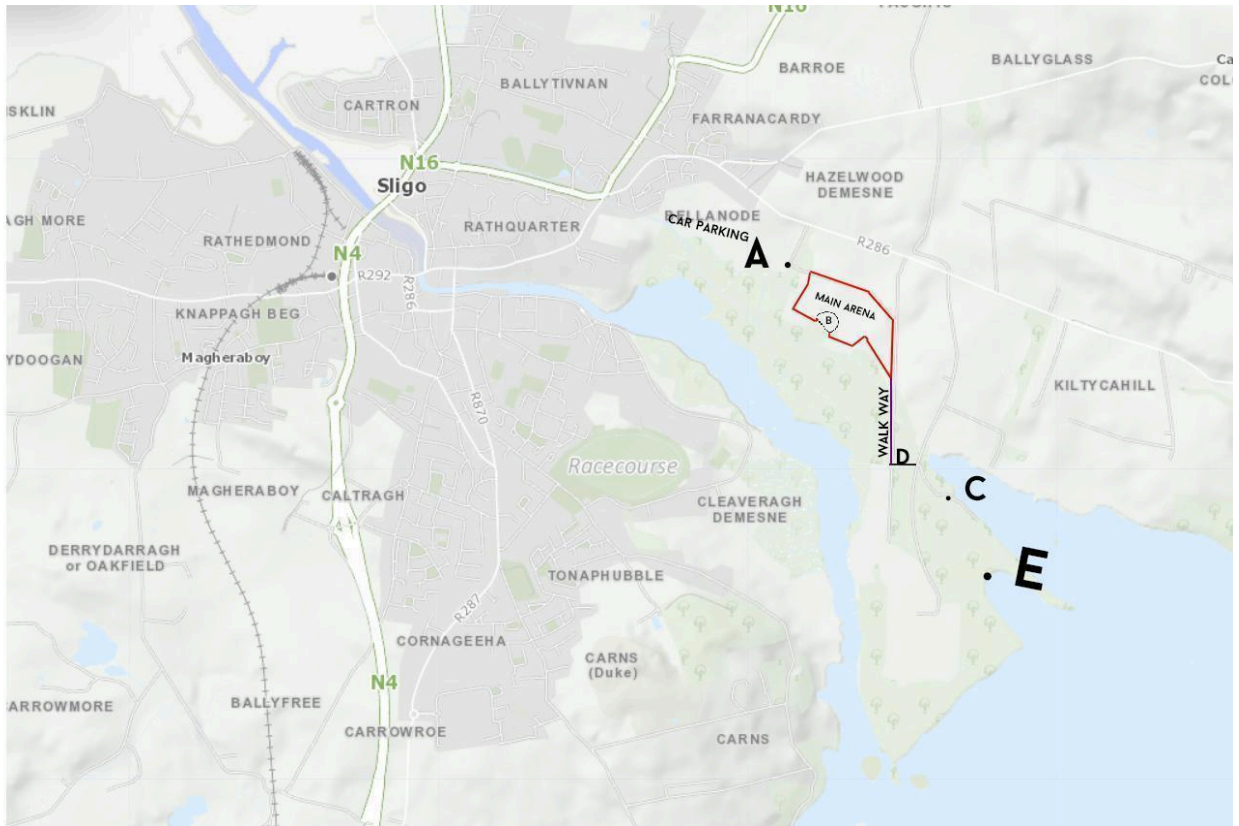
N16
BALLYGLASS
BARROE
Ca
COL
SKLIN
CARTRON
BALLYTIVNAN
FARRANACARDY
N16
Sligo
HAZELWOOD DEMESNE
GH MORE
RATHEDMOND
RATHQUARTER
BELLANODE
CAR PARKING
R286
N4
A
R292
R286
MAIN ARENA
B
KNAPPAGH BEG
YDOOGAN
Magheraboy
KILTYCAHILL
R870
WALK WAY
D
Racecourse
C
MAGHERABOY
CALTRAGH
CLEAVERAGH DEMESNE
DERRYDARRAGH or OAKFIELD
E
TONAPHUBBLE
R287
CORNAGEEHA
CARNS (Duke)
N4
ARROWMORE
BALLYFREE
CARROWROE
CARNS